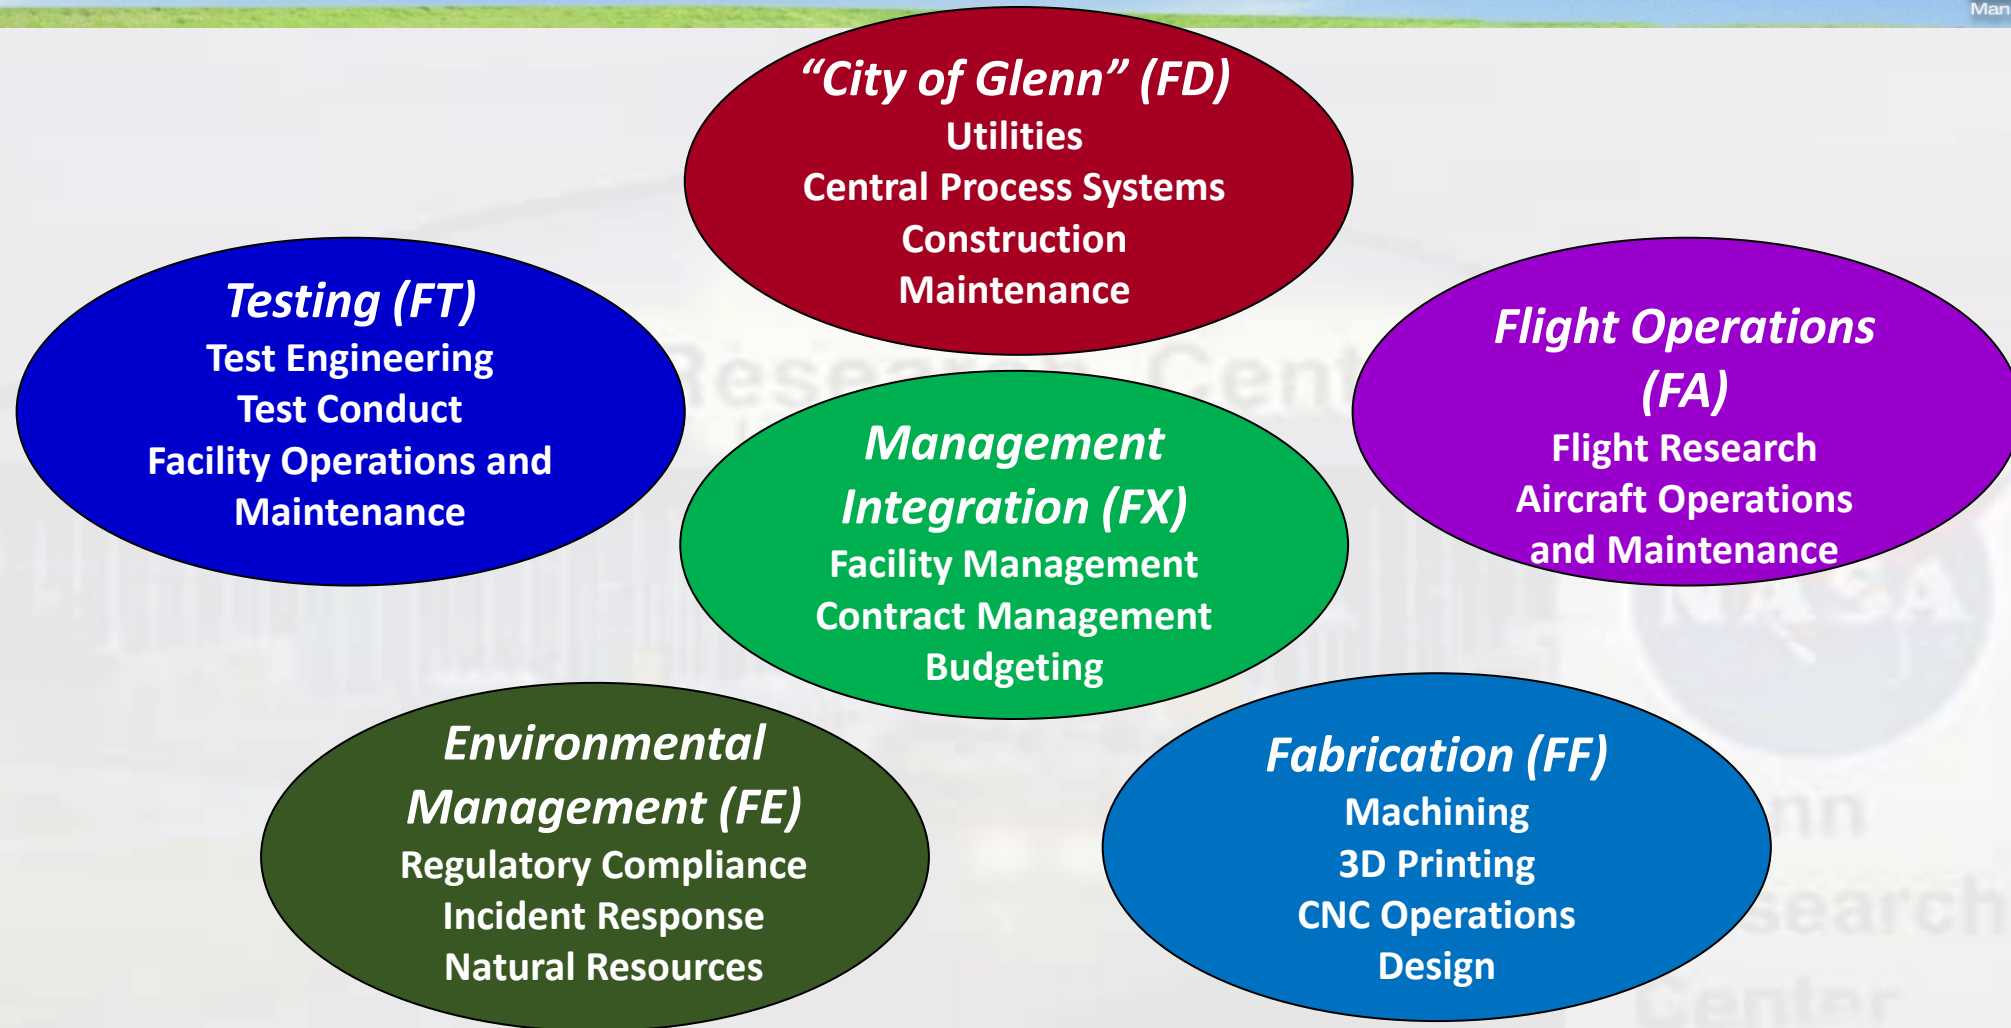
Man

"City of Glenn" (FD)
Utilities
Central Process Systems
Construction
Maintenance

Testing (FT)
Test Engineering
Test Conduct
Facility Operations and Maintenance

Flight Operations (FA)
Flight Research
Aircraft Operations and Maintenance

Management Integration (FX)
Facility Management
Contract Management
Budgeting

Environmental Management (FE)
Regulatory Compliance
Incident Response
Natural Resources

Fabrication (FF)
Machining
3D Printing
CNC Operations
Design